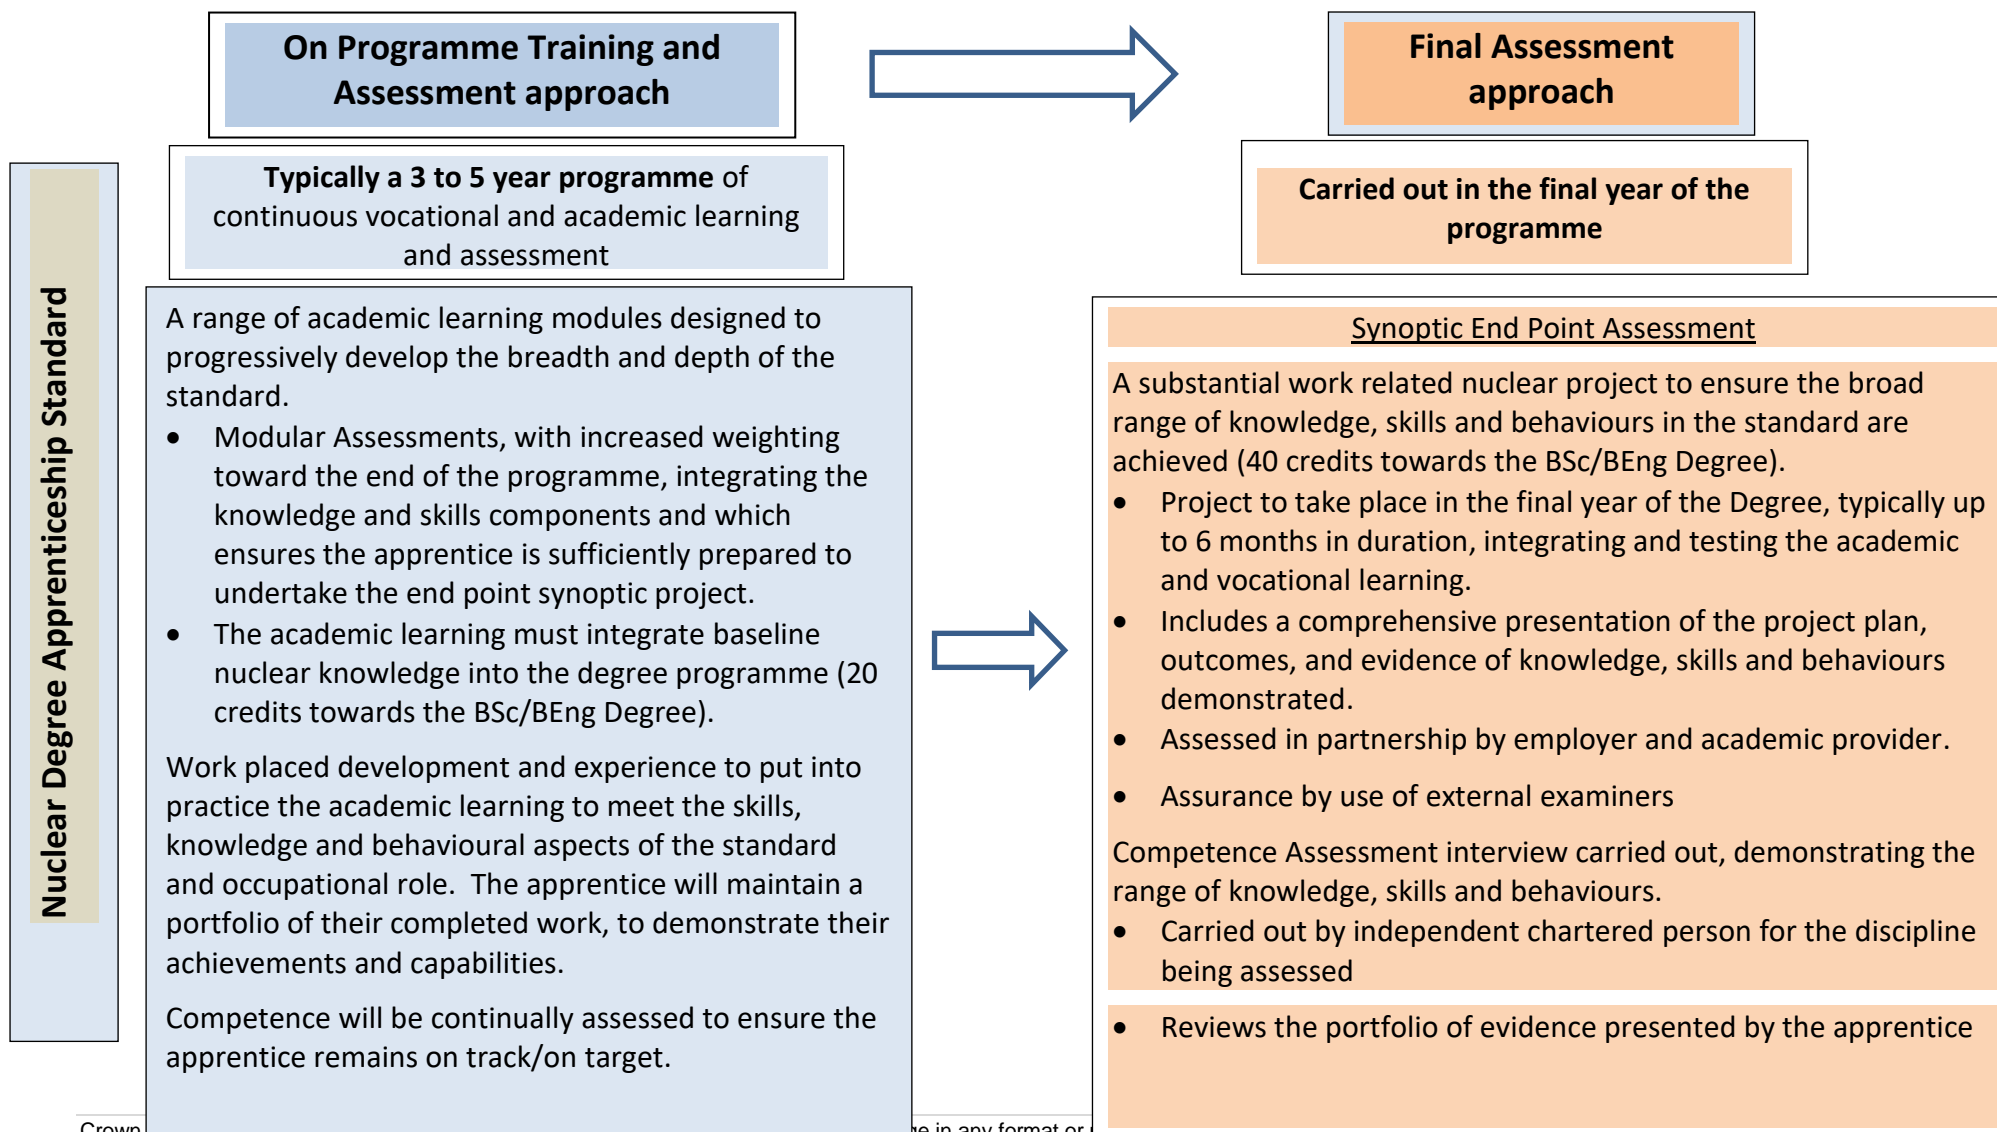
Nuclear Degree Apprenticeship Standard

On Programme Training and Assessment approach

Typically a 3 to 5 year programme of continuous vocational and academic learning and assessment

A range of academic learning modules designed to progressively develop the breadth and depth of the standard.

- Modular Assessments, with increased weighting toward the end of the programme, integrating the knowledge and skills components and which ensures the apprentice is sufficiently prepared to undertake the end point synoptic project.
- The academic learning must integrate baseline nuclear knowledge into the degree programme (20 credits towards the BSc/BEng Degree).

Work placed development and experience to put into practice the academic learning to meet the skills, knowledge and behavioural aspects of the standard and occupational role. The apprentice will maintain a portfolio of their completed work, to demonstrate their achievements and capabilities.

Competence will be continually assessed to ensure the apprentice remains on track/on target.

Final Assessment approach

Carried out in the final year of the programme

Synoptic End Point Assessment

A substantial work related nuclear project to ensure the broad range of knowledge, skills and behaviours in the standard are achieved (40 credits towards the BSc/BEng Degree).

- Project to take place in the final year of the Degree, typically up to 6 months in duration, integrating and testing the academic and vocational learning.
- Includes a comprehensive presentation of the project plan, outcomes, and evidence of knowledge, skills and behaviours demonstrated.
- Assessed in partnership by employer and academic provider.
- Assurance by use of external examiners

Competence Assessment interview carried out, demonstrating the range of knowledge, skills and behaviours.

- Carried out by independent chartered person for the discipline being assessed

- Reviews the portfolio of evidence presented by the apprentice

Crown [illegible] e in any format or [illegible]